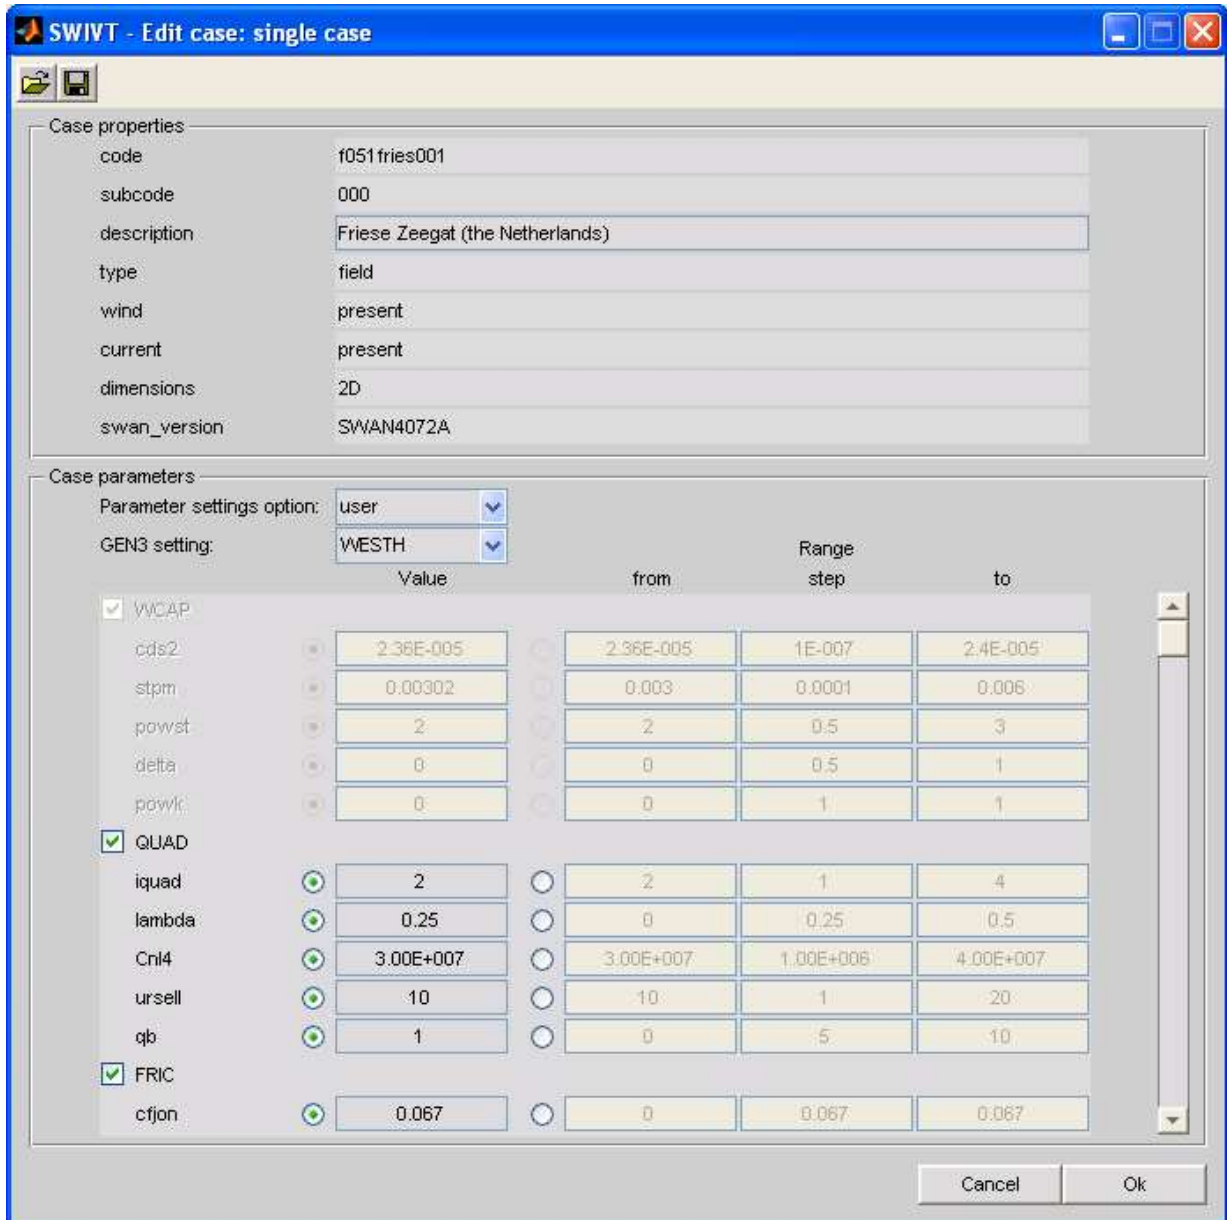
SWIVT - Edit case: single case

Case properties

code f051fries001
subcode 000
description Friese Zeegat (the Netherlands)
type field
wind present
current present
dimensions 2D
swan_version SWAN4072A

Case parameters

Parameter settings option: user
GEN3 setting: WESTH

| | Value | Range from | Range step | Range to |
|---|---|---|---|---|
| WCAP | | | | |
| cds2 | 2.36E-005 | 2.36E-005 | 1E-007 | 2.4E-005 |
| stpm | 0.00302 | 0.003 | 0.0001 | 0.006 |
| powst | 2 | 2 | 0.5 | 3 |
| delta | 0 | 0 | 0.5 | 1 |
| powk | 0 | 0 | 1 | 1 |
| QUAD | | | | |
| iquad | 2 | 2 | 1 | 4 |
| lambda | 0.25 | 0 | 0.25 | 0.5 |
| Cnl4 | 3.00E+007 | 3.00E+007 | 1.00E+006 | 4.00E+007 |
| ursell | 10 | 10 | 1 | 20 |
| qb | 1 | 0 | 5 | 10 |
| FRIC | | | | |
| cfjon | 0.067 | 0 | 0.067 | 0.067 |

Cancel Ok